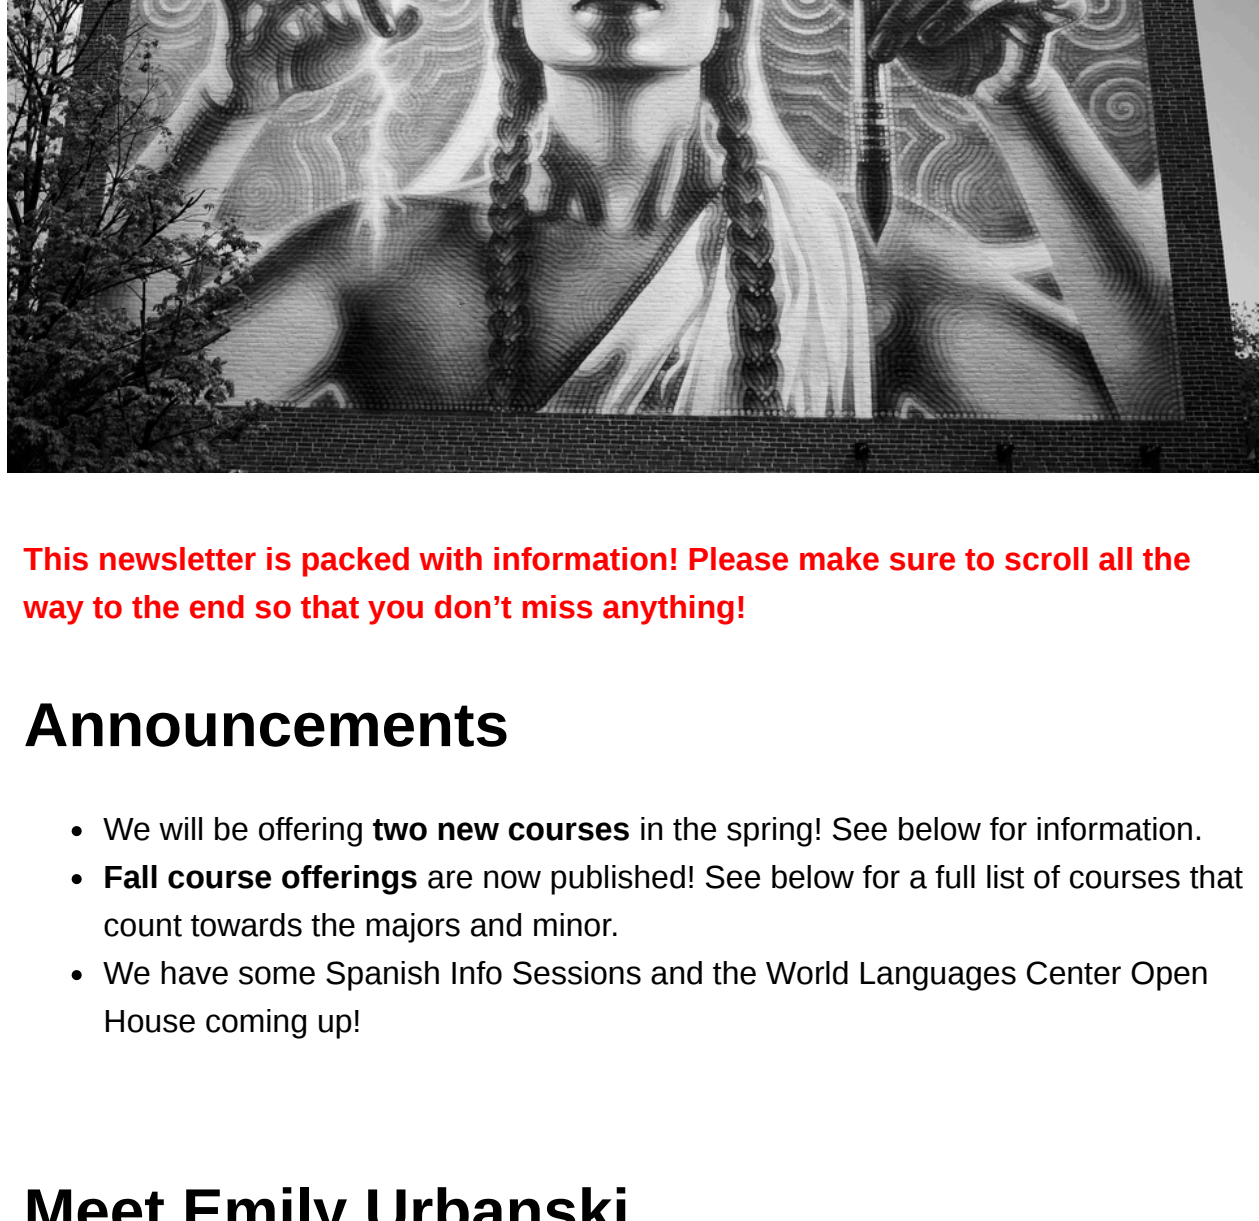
This newsletter is packed with information! Please make sure to scroll all the way to the end so that you don’t miss anything!

Announcements

- We will be offering **two new courses** in the spring! See below for information.
- **Fall course offerings** are now published! See below for a full list of courses that count towards the majors and minor.
- We have some Spanish Info Sessions and the World Languages Center Open House coming up!

Meet Emily Urbanski